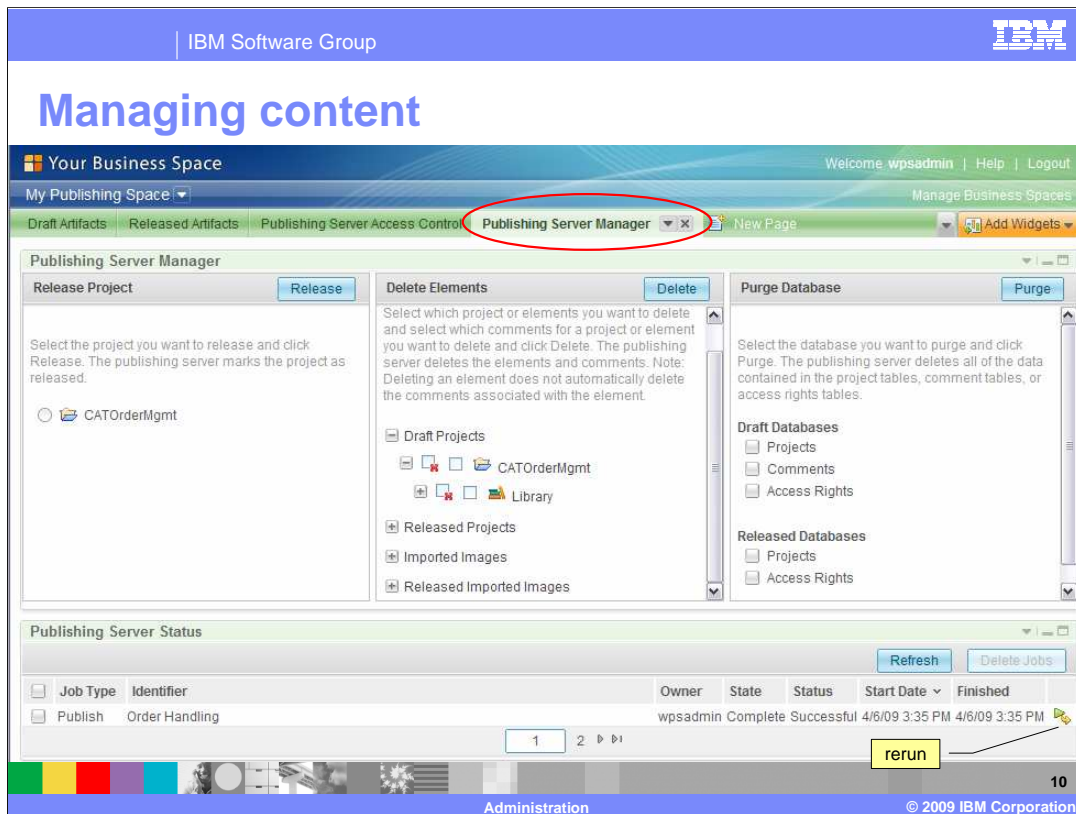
IBM Software Group

IBM

Managing content

Your Business Space

Welcome wpsadmin | Help | Logout

My Publishing Space

Manage Business Spaces

Draft Artifacts | Released Artifacts | Publishing Server Access Control | Publishing Server Manager | New Page | Add Widgets

Publishing Server Manager

Release Project

Release

Select the project you want to release and click Release. The publishing server marks the project as released.

CATOrderMgmt

Delete Elements

Delete

Select which project or elements you want to delete and select which comments for a project or element you want to delete and click Delete. The publishing server deletes the elements and comments. Note: Deleting an element does not automatically delete the comments associated with the element.

Draft Projects

CATOrderMgmt

Library

Released Projects

Imported Images

Released Imported Images

Purge Database

Purge

Select the database you want to purge and click Purge. The publishing server deletes all of the data contained in the project tables, comment tables, or access rights tables.

Draft Databases

Projects

Comments

Access Rights

Released Databases

Projects

Access Rights

Publishing Server Status

Refresh

Delete Jobs

| Job Type | Identifier | Owner | State | Status | Start Date | Finished |
|---|---|---|---|---|---|---|
| Publish | Order Handling | wpsadmin | Complete | Successful | 4/6/09 3:35 PM | 4/6/09 3:35 PM |

1 2

rerun

10

Administration

© 2009 IBM Corporation